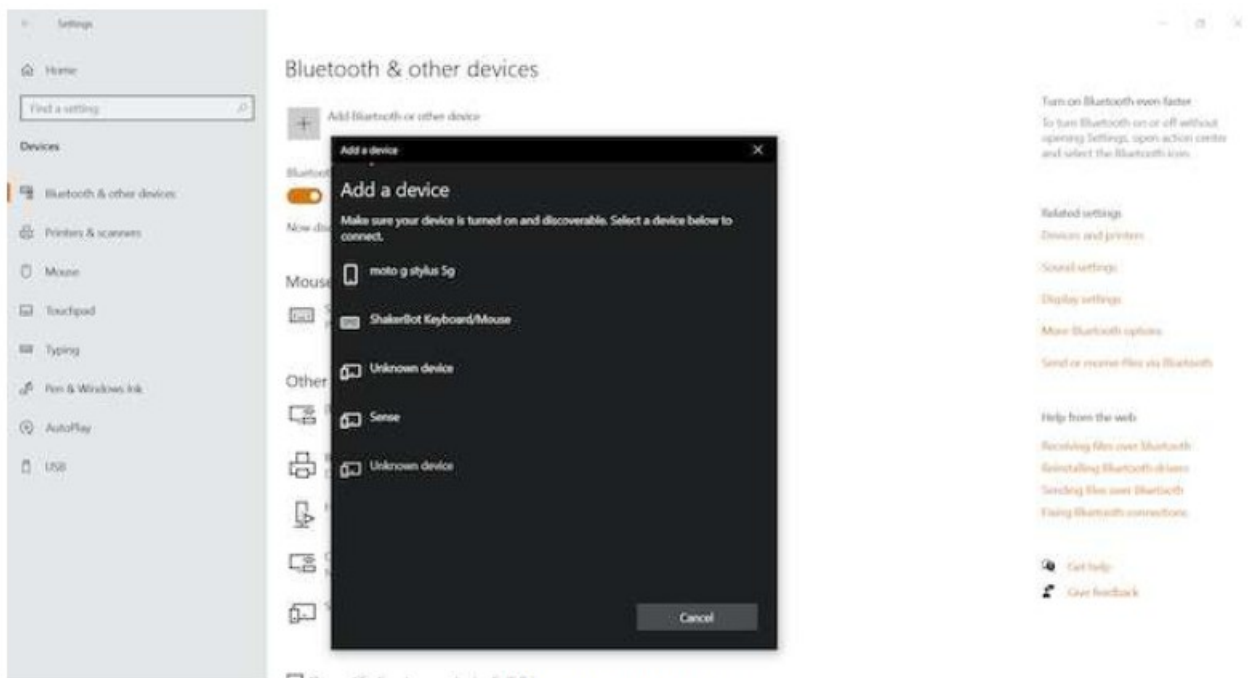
Settings

Home

Find a setting

Devices

Bluetooth & other devices

Printers & scanners

Mouse

Touchpad

Typing

Pen & Windows Ink

AutoPlay

USB

Bluetooth & other devices

Add Bluetooth or other device

Bluetoot

Now dis

Mouse

Other

Add a device

Add a device

Make sure your device is turned on and discoverable. Select a device below to connect.

moto g stylus 5g

ShakerBot Keyboard/Mouse

Unknown device

Sense

Unknown device

Cancel

Turn on Bluetooth even faster

To turn Bluetooth on or off without opening Settings, open action center and select the Bluetooth icon.

Related settings

Devices and printers

Sound settings

Display settings

More Bluetooth options

Send or receive files via Bluetooth

Help from the web

Receiving files over Bluetooth

Reinstalling Bluetooth drivers

Sending files over Bluetooth

Fixing Bluetooth connections

Get help

Give feedback